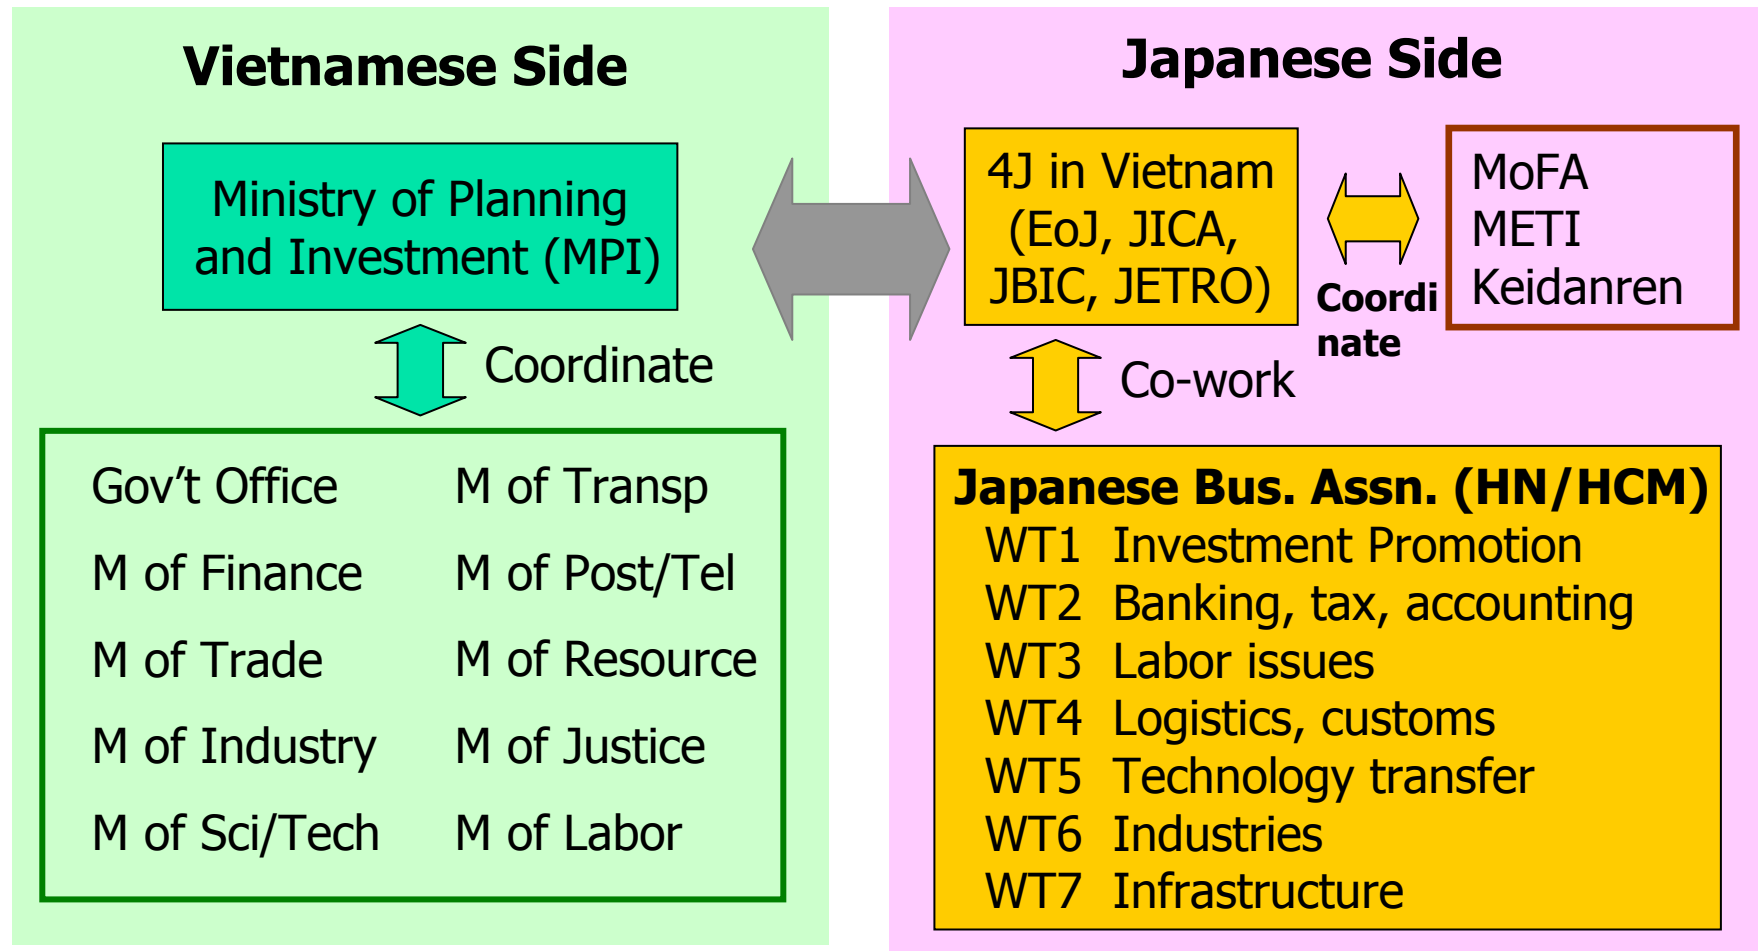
Vietnamese Side

Ministry of Planning and Investment (MPI)

Coordinate

Gov't Office
M of Finance
M of Trade
M of Industry
M of Sci/Tech

M of Transp
M of Post/Tel
M of Resource
M of Justice
M of Labor

Japanese Side

4J in Vietnam (EoJ, JICA, JBIC, JETRO)

Coordinate

MoFA
METI
Keidanren

Co-work

Japanese Bus. Assn. (HN/HCM)
WT1 Investment Promotion
WT2 Banking, tax, accounting
WT3 Labor issues
WT4 Logistics, customs
WT5 Technology transfer
WT6 Industries
WT7 Infrastructure